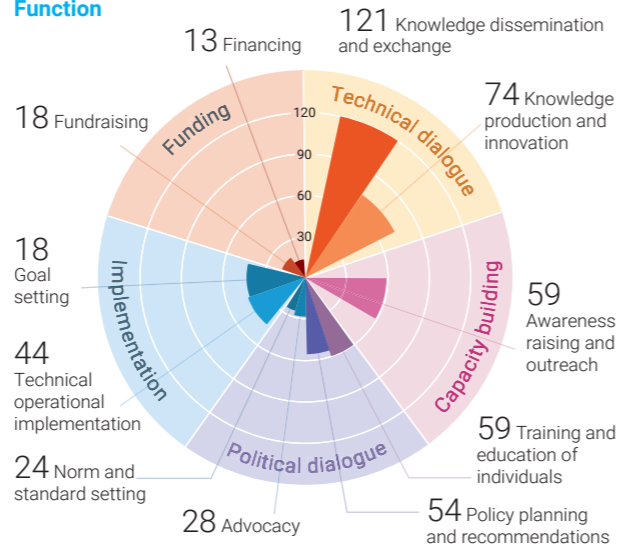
Function

13 Financing

121 Knowledge dissemination and exchange

18 Fundraising

74 Knowledge production and innovation

Funding

Technical dialogue

120

90

60

30

18 Goal setting

Implementation

Capacity building

59 Awareness raising and outreach

44 Technical operational implementation

59 Training and education of individuals

Political dialogue

24 Norm and standard setting

28 Advocacy

54 Policy planning and recommendations